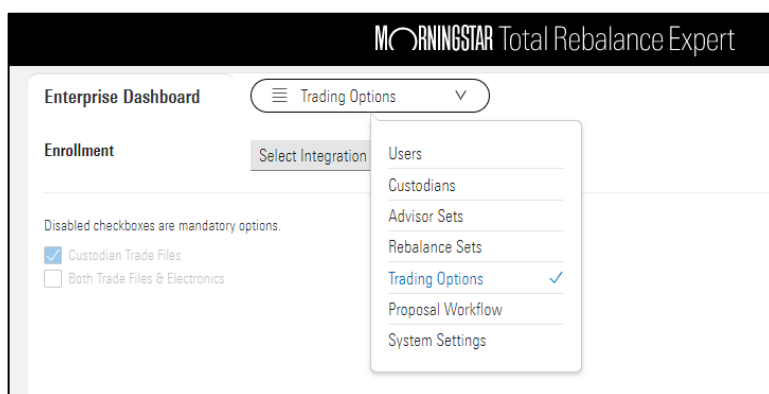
MORNINGSTAR Total Rebalance Expert

Enterprise Dashboard

Trading Options

Enrollment

Select Integration

Users
Custodians
Advisor Sets
Rebalance Sets
Trading Options ✓
Proposal Workflow
System Settings

Disabled checkboxes are mandatory options.

Custodian Trade Files

Both Trade Files & Electronics